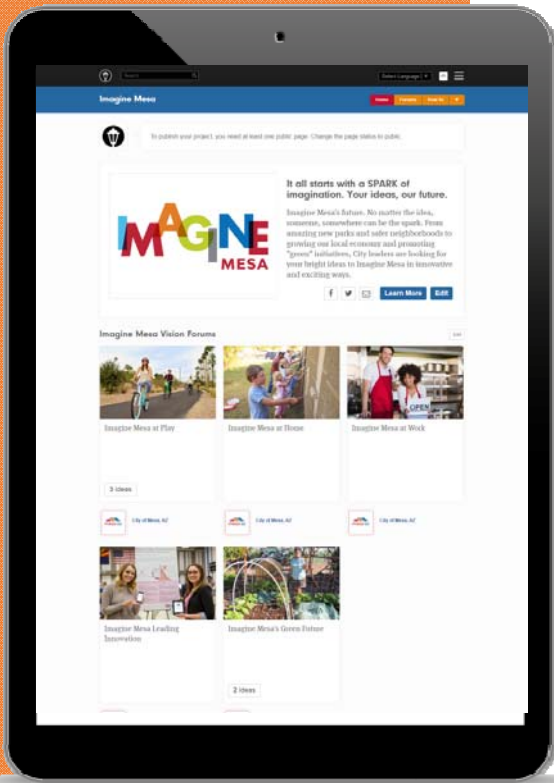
Search

Select Language

Imagine Mesa

Home Forums How To

To publish your project you need at least one public page. Change the page status to public.

IMAGINE MESA

It all starts with a SPARK of imagination. Your ideas, our future.

Imagine Mesa's future. No matter the idea, someone, somewhere can be the spark. From amazing new parks and safer neighborhoods to growing our local economy and promoting "green" initiatives, City leaders are looking for your bright ideas to Imagine Mesa in innovative and exciting ways.

Learn More Edit

Imagine Mesa Vision Forums

Imagine Mesa at Play

3 ideas

City of Mesa, AZ

Imagine Mesa at Home

City of Mesa, AZ

Imagine Mesa at Work

OPEN

City of Mesa, AZ

Imagine Mesa Leading Innovation

Imagine Mesa's Green Future

2 ideas